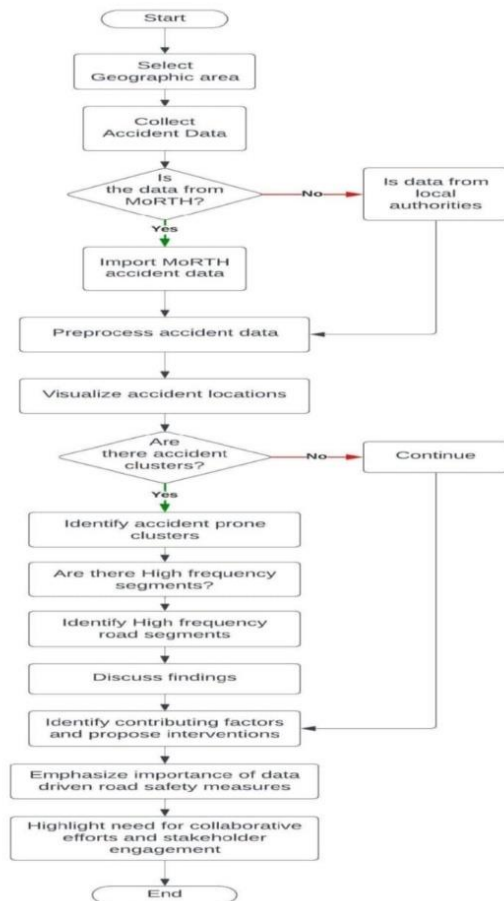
Start

Select Geographic area

Collect Accident Data

Is the data from MoRTH?

No

Is data from local authorities

Yes

Import MoRTH accident data

Preprocess accident data

Visualize accident locations

Are there accident clusters?

No

Continue

Yes

Identify accident prone clusters

Are there High frequency segments?

Identify High frequency road segments

Discuss findings

Identify contributing factors and propose interventions

Emphasize importance of data driven road safety measures

Highlight need for collaborative efforts and stakeholder engagement

End